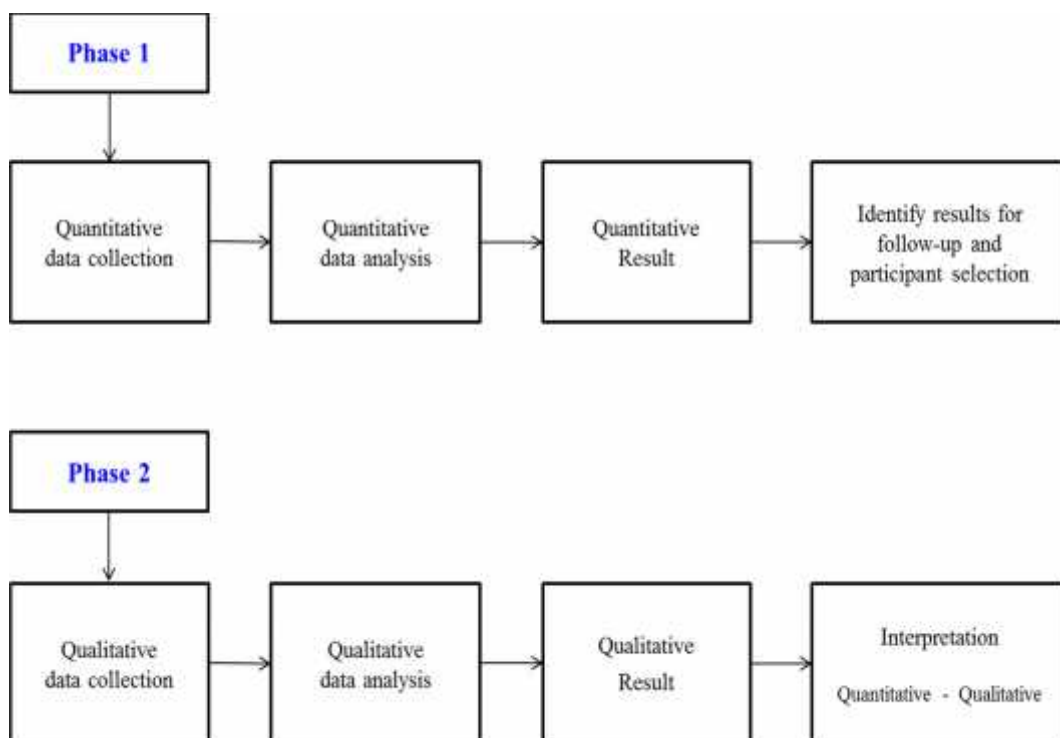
Phase 1

Quantitative data collection

Quantitative data analysis

Quantitative Result

Identify results for follow-up and participant selection

Phase 2

Qualitative data collection

Qualitative data analysis

Qualitative Result

Interpretation

Quantitative - Qualitative